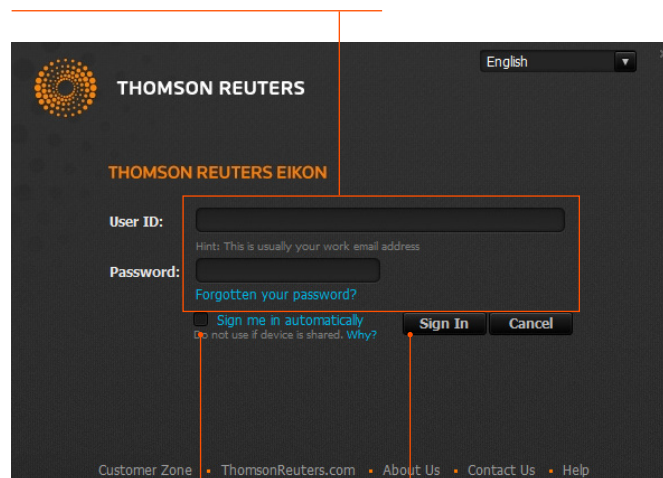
English

THOMSON REUTERS

THOMSON REUTERS EIKON

User ID:

Hint: This is usually your work email address

Password:

Forgotten your password?

Sign me in automatically

Do not use if device is shared. Why?

Sign In

Cancel

Customer Zone • ThomsonReuters.com • About Us • Contact Us • Help